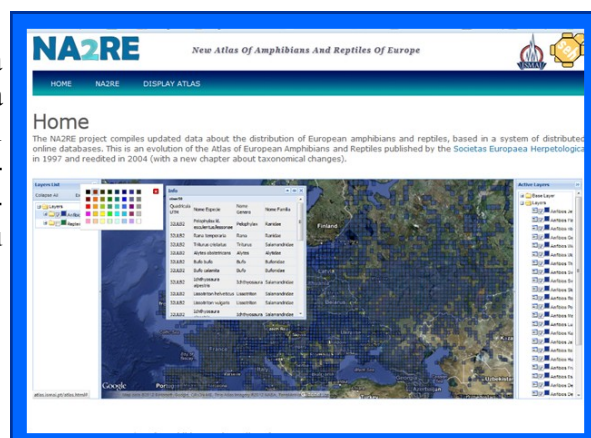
NA2RE

New Atlas Of Amphibians And Reptiles Of Europe

HOME NA2RE DISPLAY ATLAS

Home

The NA2RE project compiles updated data about the distribution of European amphibians and reptiles, based in a system of distributed online databases. This is an evolution of the Atlas of Amphibians and Reptiles published by the Societas Europaea Herpetologica in 1997 and reedited in 2004 (with a new chapter about taxonomical changes).

Layers List

Collapse All

Layers

Info

Quadricula UTM | Nome Especie | Nome Genero | Nome Familia
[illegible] | Pelophylax kl. esculentus/lessonae | Pelophylax | Ranidae
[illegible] | Rana temporaria | Rana | Ranidae
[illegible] | Triturus cristatus | Triturus | Salamandridae
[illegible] | Alytes obstetricans | Alytes | Alytidae
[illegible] | Bufo bufo | Bufo | Bufonidae
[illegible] | Bufo calamita | Bufo | Bufonidae
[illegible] | Ichthyosaura alpestris | Ichthyosaura | Salamandridae
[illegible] | Lissotriton helveticus | Lissotriton | Salamandridae
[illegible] | Lissotriton vulgaris | Lissotriton | Salamandridae
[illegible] | Ichthyosaura | Ichthyosaura | Salamandridae

Finland

Uzbekist

Google

Active Layers

Base Layer

Layers

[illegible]